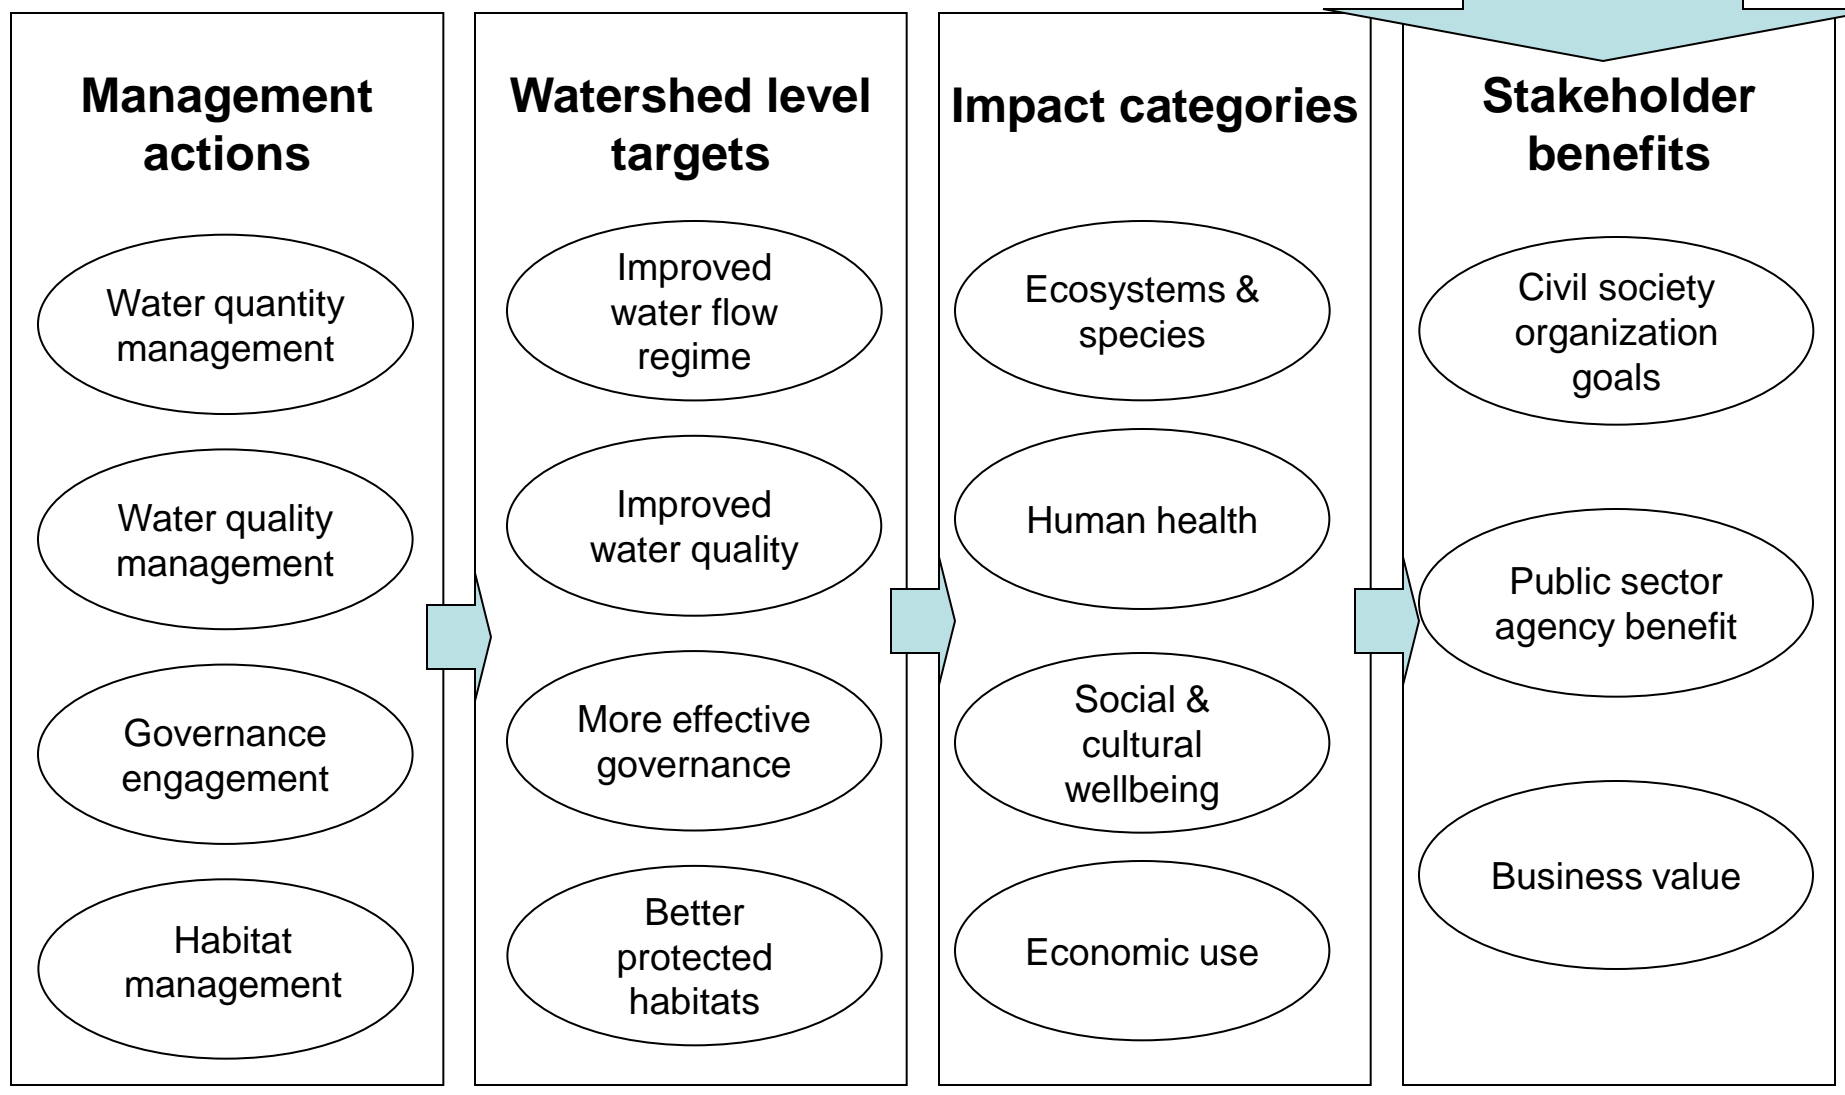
Management actions

Water quantity management

Water quality management

Governance engagement

Habitat management

Watershed level targets

Improved water flow regime

Improved water quality

More effective governance

Better protected habitats

Impact categories

Ecosystems & species

Human health

Social & cultural wellbeing

Economic use

Stakeholder benefits

Civil society organization goals

Public sector agency benefit

Business value